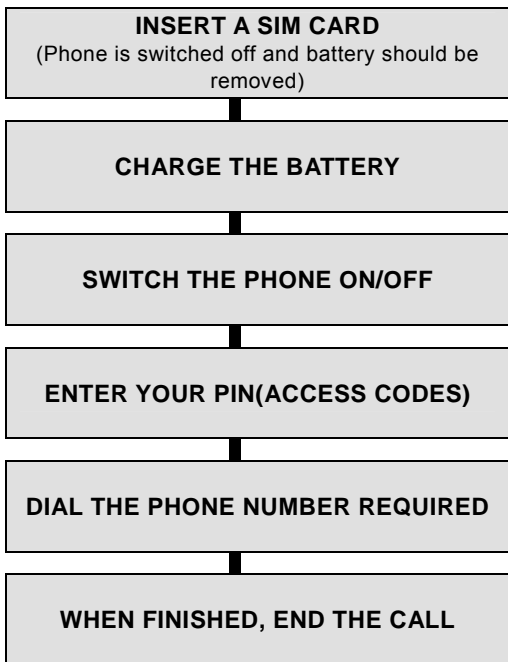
INSERT A SIM CARD
(Phone is switched off and battery should be removed)

CHARGE THE BATTERY

SWITCH THE PHONE ON/OFF

ENTER YOUR PIN(ACCESS CODES)

DIAL THE PHONE NUMBER REQUIRED

WHEN FINISHED, END THE CALL